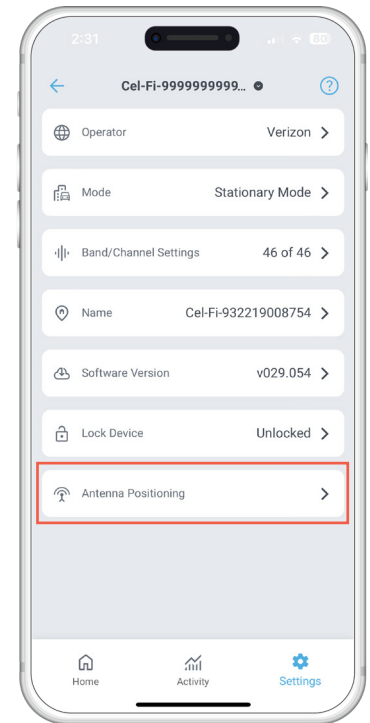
2:31 80

Cel-Fi-9999999999...

Operator Verizon

Mode Stationary Mode

Band/Channel Settings 46 of 46

Name Cel-Fi-932219008754

Software Version v029.054

Lock Device Unlocked

Antenna Positioning

Home Activity Settings